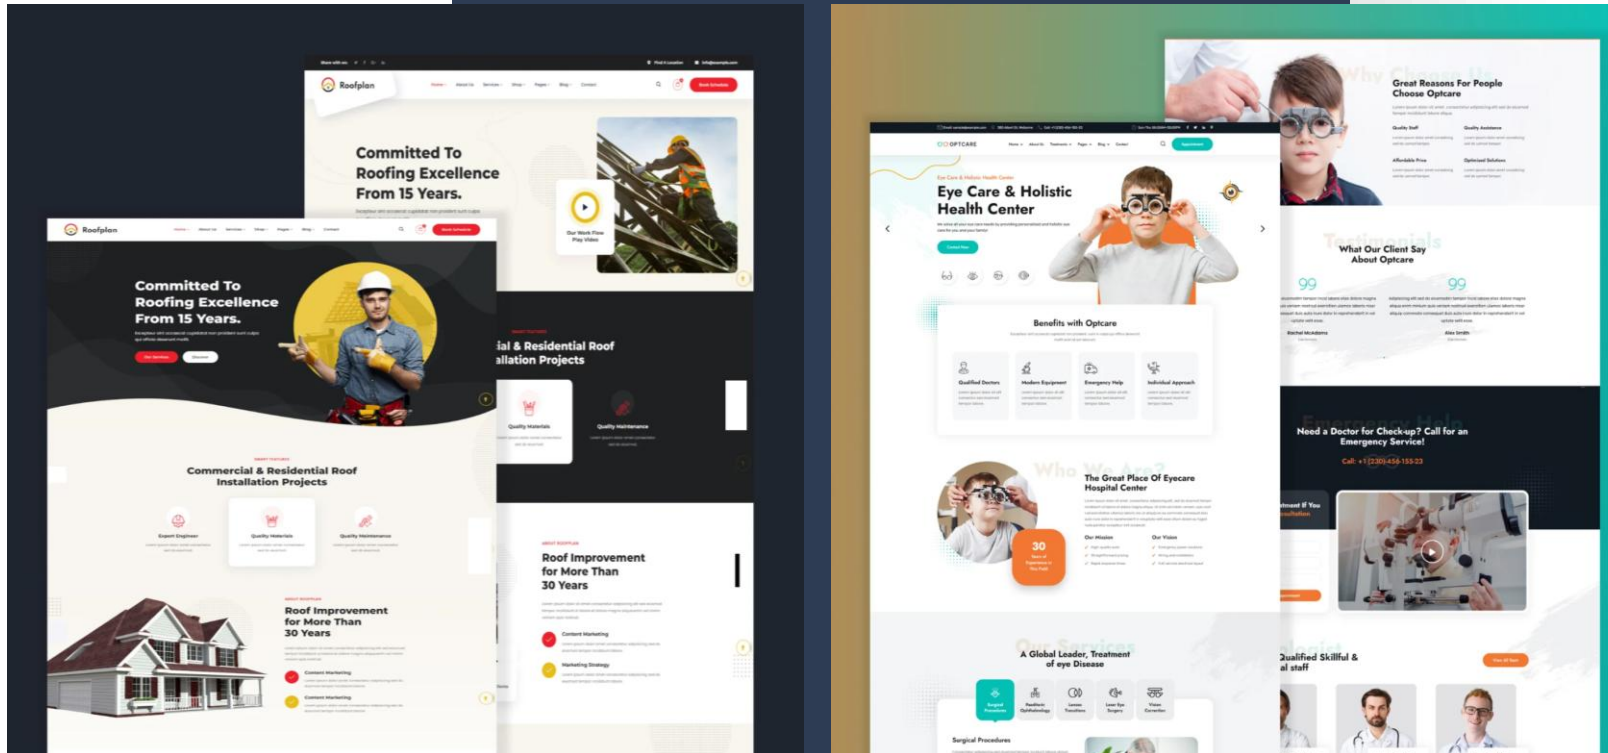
Roofplan

Committed To Roofing Excellence From 15 Years.

Our Work Flow Play Video

ial & Residential Roof allation Projects

Quality Materials

Quality Maintenance

Roof Improvement for More Than 30 Years

Content Marketing

Marketing Strategy

Roofplan

Committed To Roofing Excellence From 15 Years.

Commercial & Residential Roof Installation Projects

Expert Engineer

Quality Materials

Quality Maintenance

Roof Improvement for More Than 30 Years

Content Marketing

Content Marketing

OPTCARE

Eye Care & Holistic Health Center

Benefits with Optcare

Qualified Doctors

Modern Equipment

Emergency Help

Individual Approach

Who We Are?

The Great Place Of Eyecare Hospital Center

30

Our Mission

Our Vision

Our Services

A Global Leader, Treatment of eye Disease

Surgical Procedures

Surgical Procedures

Why

Great Reasons For People Choose Optcare

Quality Staff

Quality Assistance

Affordable Price

Optimized Solutions

Testimonials

What Our Client Say About Optcare

99

99

Rachel McAdams

Alex Smith

Need a Doctor for Check-up? Call for an Emergency Service!

Call: +1 (230)-456-155-23

Qualified Skillful & al staff